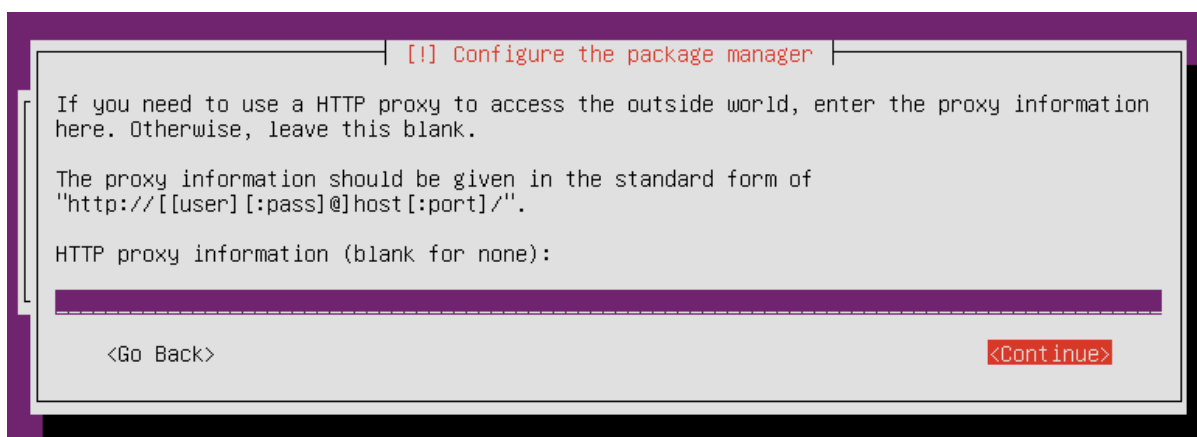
[!] Configure the package manager

If you need to use a HTTP proxy to access the outside world, enter the proxy information here. Otherwise, leave this blank.

The proxy information should be given in the standard form of "http://[[user][:pass]@]host[:port]/".

HTTP proxy information (blank for none):

<Go Back>

<Continue>